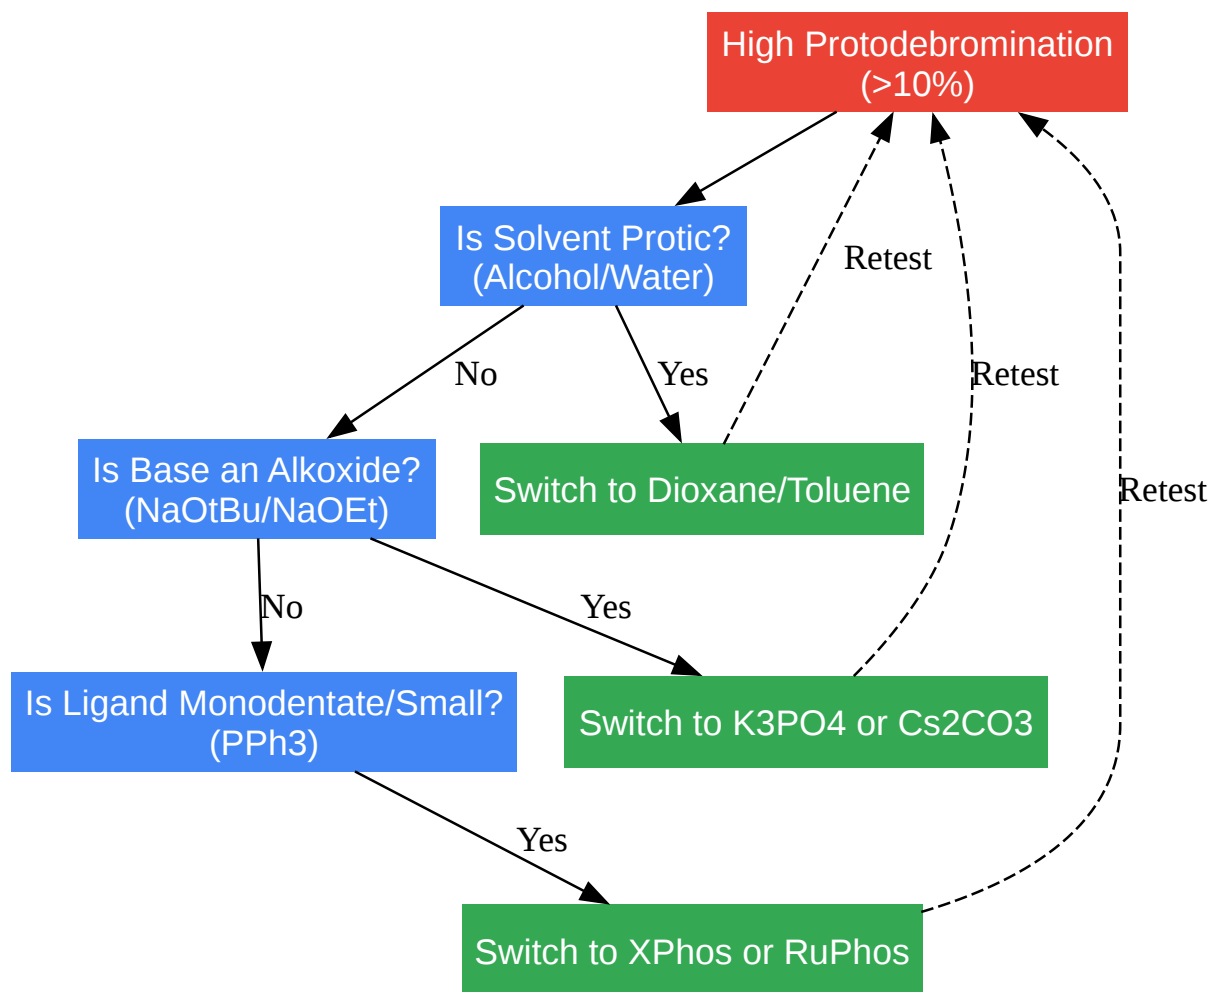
High Protodebromination
(>10%)

Is Solvent Protic?
(Alcohol/Water)

Retest

No

Yes

Retest

Is Base an Alkoxide?
(NaOtBu/NaOEt)

Switch to Dioxane/Toluene

Retest

No

Yes

Is Ligand Monodentate/Small?
(PPh3)

Switch to K3PO4 or Cs2CO3

Yes

Switch to XPhos or RuPhos